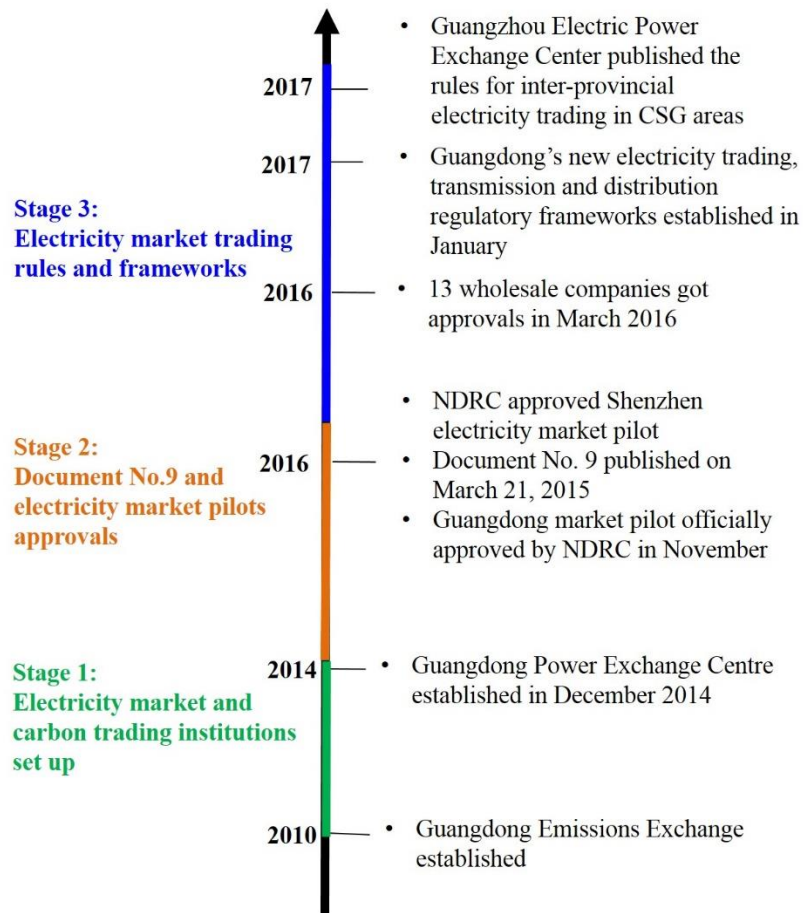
2017
• Guangzhou Electric Power Exchange Center published the rules for inter-provincial electricity trading in CSG areas

2017
• Guangdong's new electricity trading, transmission and distribution regulatory frameworks established in January

Stage 3:
Electricity market trading rules and frameworks

2016
• 13 wholesale companies got approvals in March 2016

Stage 2:
Document No.9 and electricity market pilots approvals

2016
• NDRC approved Shenzhen electricity market pilot
• Document No. 9 published on March 21, 2015
• Guangdong market pilot officially approved by NDRC in November

Stage 1:
Electricity market and carbon trading institutions set up

2014
• Guangdong Power Exchange Centre established in December 2014

2010
• Guangdong Emissions Exchange established